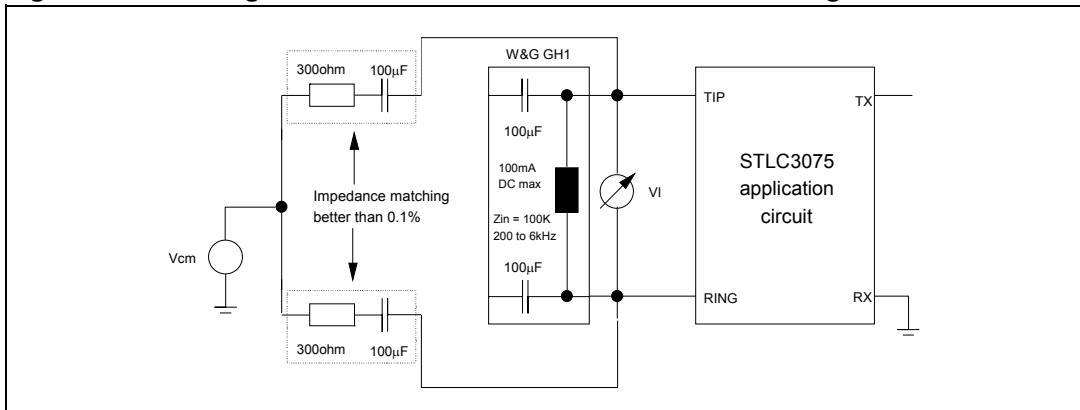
300ohm

100$\mu$F

W&G GH1

TIP

TX

100$\mu$F

100mA DC max

Impedance matching better than 0.1%

VI

STLC3075 application circuit

Zin = 100K 200 to 6kHz

Vcm

100$\mu$F

RING

RX

300ohm

100$\mu$F